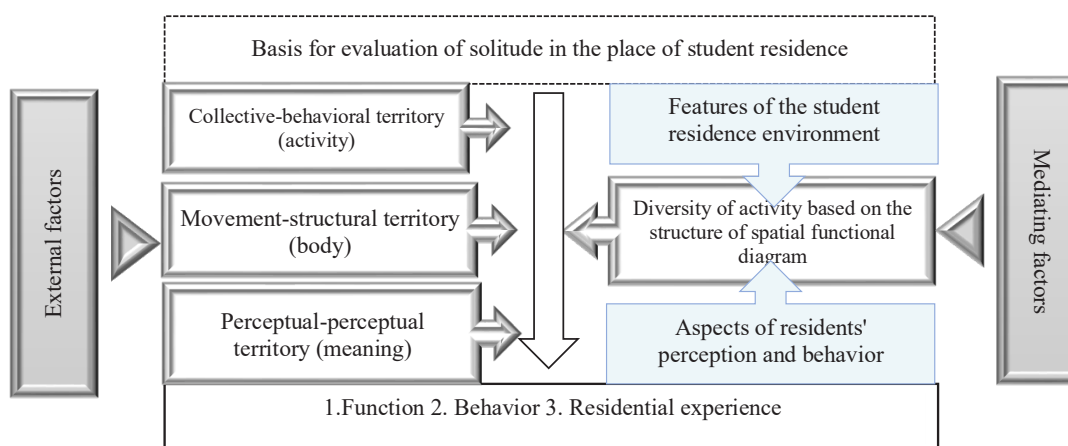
Basis for evaluation of solitude in the place of student residence

External factors

Collective-behavioral territory (activity)

Movement-structural territory (body)

Perceptual-perceptual territory (meaning)

Features of the student residence environment

Diversity of activity based on the structure of spatial functional diagram

Aspects of residents' perception and behavior

Mediating factors

1.Function 2. Behavior 3. Residential experience